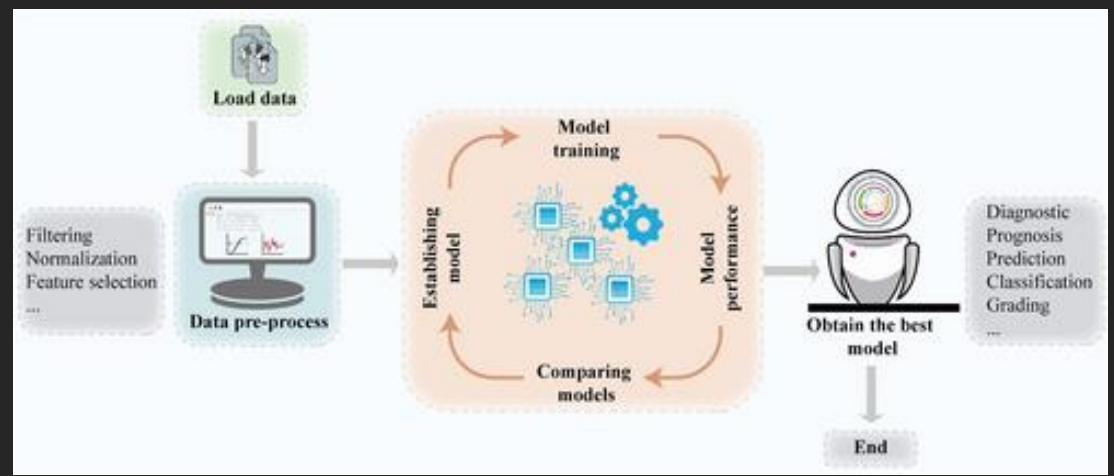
Load data

Filtering
Normalization
Feature selection
...

Data pre-process

Model training

Establishing model

Model performance

Comparing models

Obtain the best model

Diagnostic
Prognosis
Prediction
Classification
Grading
...

End